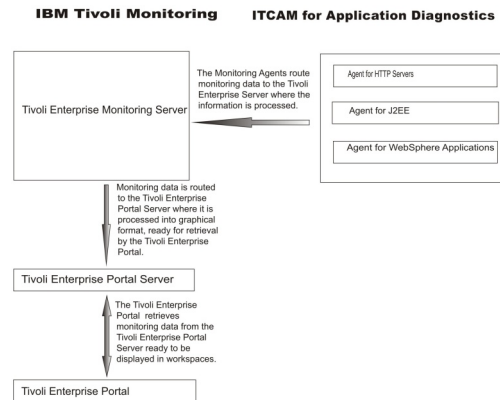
IBM Tivoli Monitoring

ITCAM for Application Diagnostics

Tivoli Enterprise Monitoring Server

The Monitoring Agents route monitoring data to the Tivoli Enterprise Server where the information is processed.

Agent for HTTP Servers

Agent for J2EE

Agent for WebSphere Applications

Monitoring data is routed to the Tivoli Enterprise Portal Server where it is processed into graphical format, ready for retrieval by the Tivoli Enterprise Portal.

Tivoli Enterprise Portal Server

The Tivoli Enterprise Portal retrieves monitoring data from the Tivoli Enterprise Portal Server ready to be displayed in workspaces.

Tivoli Enterprise Portal